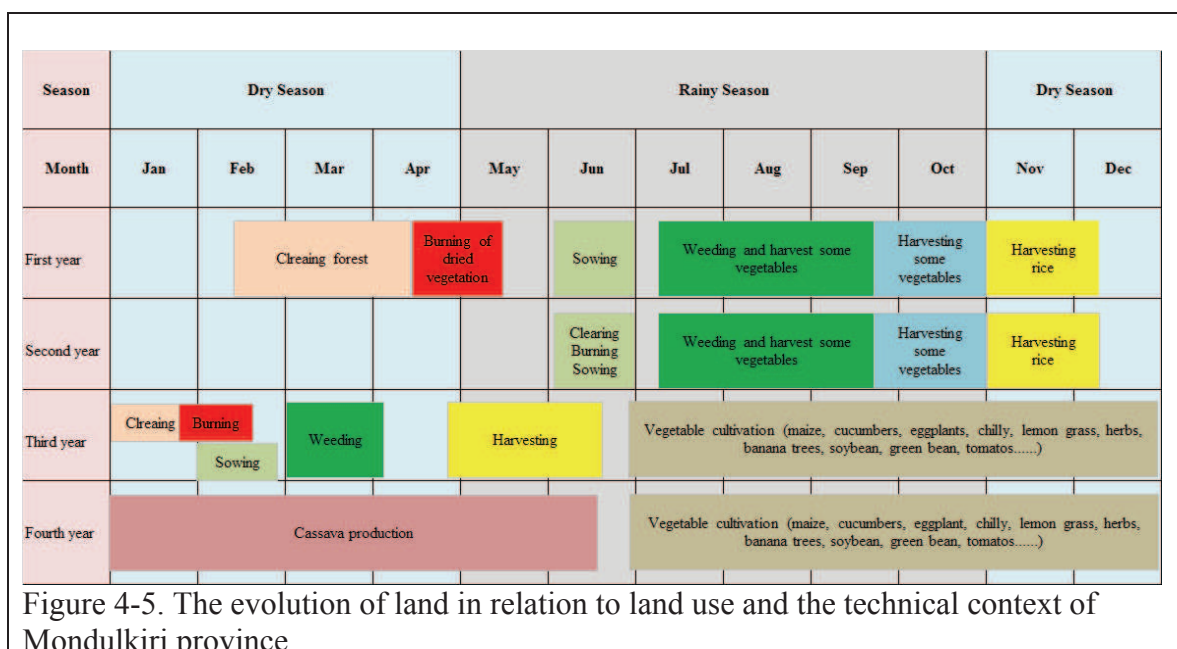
| Season | Dry Season | | | | Rainy Season | | | | | | Dry Season | |
|---|---|---|---|---|---|---|---|---|---|---|---|---|
| Month | Jan | Feb | Mar | Apr | May | Jun | Jul | Aug | Sep | Oct | Nov | Dec |
| First year | | Clreaing forest | | Burning of dried vegetation | | Sowing | Weeding and harvest some vegetables | | | Harvesting some vegetables | Harvesting rice | |
| Second year | | | | | | Clearing Burning Sowing | Weeding and harvest some vegetables | | | Harvesting some vegetables | Harvesting rice | |
| Third year | Clreaing | Burning Sowing | Weeding | | Harvesting | | Vegetable cultivation (maize, cucumbers, eggplants, chilly, lemon grass, herbs, banana trees, soybean, green bean, tomatos......) | | | | | |
| Fourth year | Cassava production | | | | | | Vegetable cultivation (maize, cucumbers, eggplant, chilly, lemon grass, herbs, banana trees, soybean, green bean, tomatos......) | | | | | |

Figure 4-5. The evolution of land in relation to land use and the technical context of Mondulkiri province